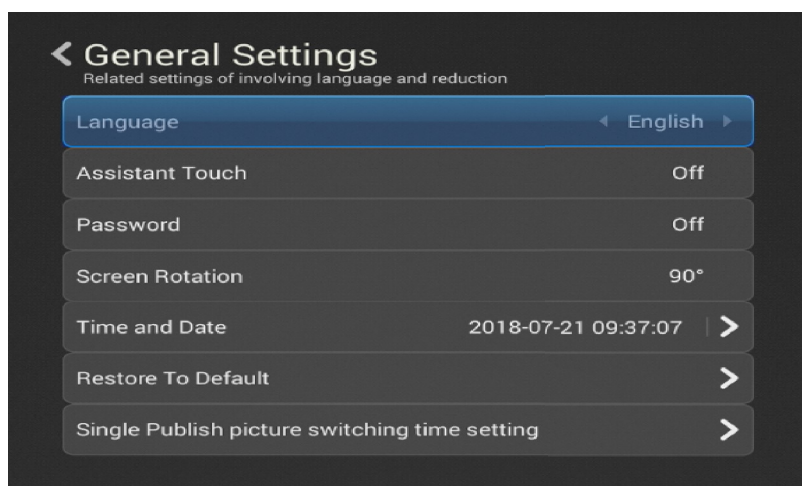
General Settings
Related settings of involving language and reduction

Language English

Assistant Touch Off

Password Off

Screen Rotation 90°

Time and Date 2018-07-21 09:37:07

Restore To Default

Single Publish picture switching time setting